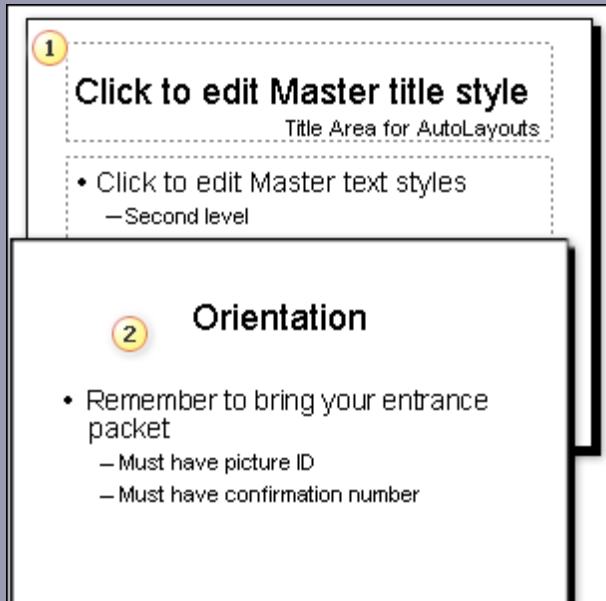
1

Click to edit Master title style

Title Area for AutoLayouts

• Click to edit Master text styles

– Second level

Orientation

2

• Remember to bring your entrance packet

– Must have picture ID

– Must have confirmation number